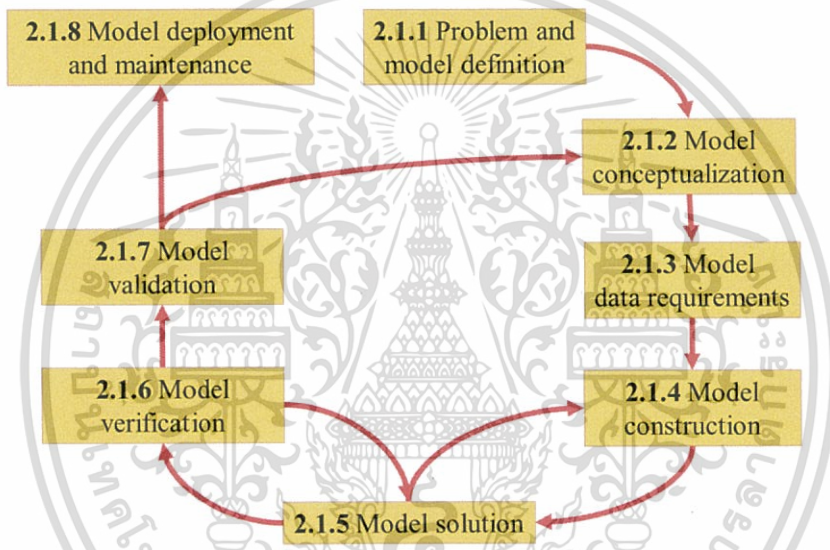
2.1.8 Model deployment and maintenance

2.1.1 Problem and model definition

2.1.2 Model conceptualization

2.1.7 Model validation

2.1.3 Model data requirements

2.1.6 Model verification

2.1.4 Model construction

2.1.5 Model solution